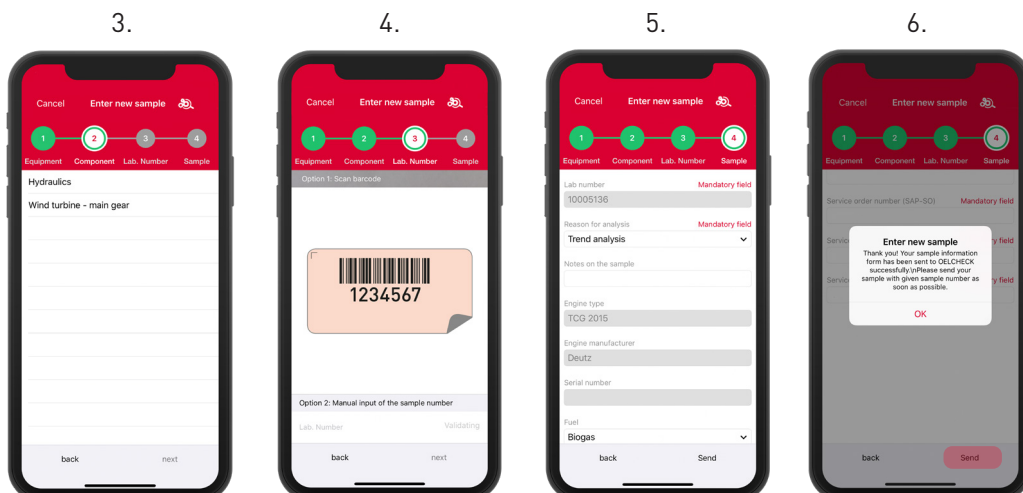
3.

Cancel Enter new sample

1 Equipment 2 Component 3 Lab. Number 4 Sample

Hydraulics

Wind turbine - main gear

back next

4.

Cancel Enter new sample

1 Equipment 2 Component 3 Lab. Number 4 Sample

Option 1: Scan barcode

1234567

Option 2: Manual input of the sample number

Lab. Number Validating

back next

5.

Cancel Enter new sample

1 Equipment 2 Component 3 Lab. Number 4 Sample

Lab number Mandatory field

10005136

Reason for analysis Mandatory field

Trend analysis

Notes on the sample

Engine type

TCG 2015

Engine manufacturer

Deutz

Serial number

Fuel

Biogas

back Send

6.

Cancel Enter new sample

1 Equipment 2 Component 3 Lab. Number 4 Sample

Service order number (SAP-SD) Mandatory field

Service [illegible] field

Service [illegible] field

Enter new sample

Thank you! Your sample information form has been sent to OELCHECK successfully.\nPlease send your sample with given sample number as soon as possible.

OK

back Send